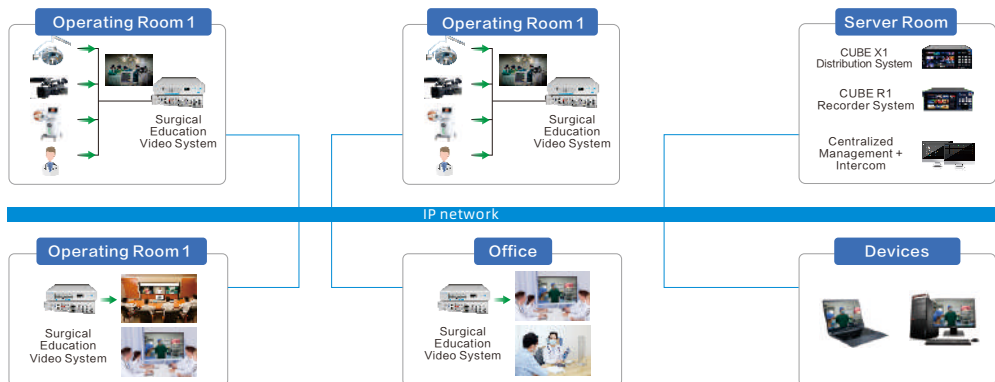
Operating Room 1

Surgical Education Video System

Operating Room 1

Surgical Education Video System

Server Room

CUBE X1 Distribution System

CUBE R1 Recorder System

Centralized Management + Intercom

IP network

Operating Room 1

Surgical Education Video System

Office

Surgical Education Video System

Devices